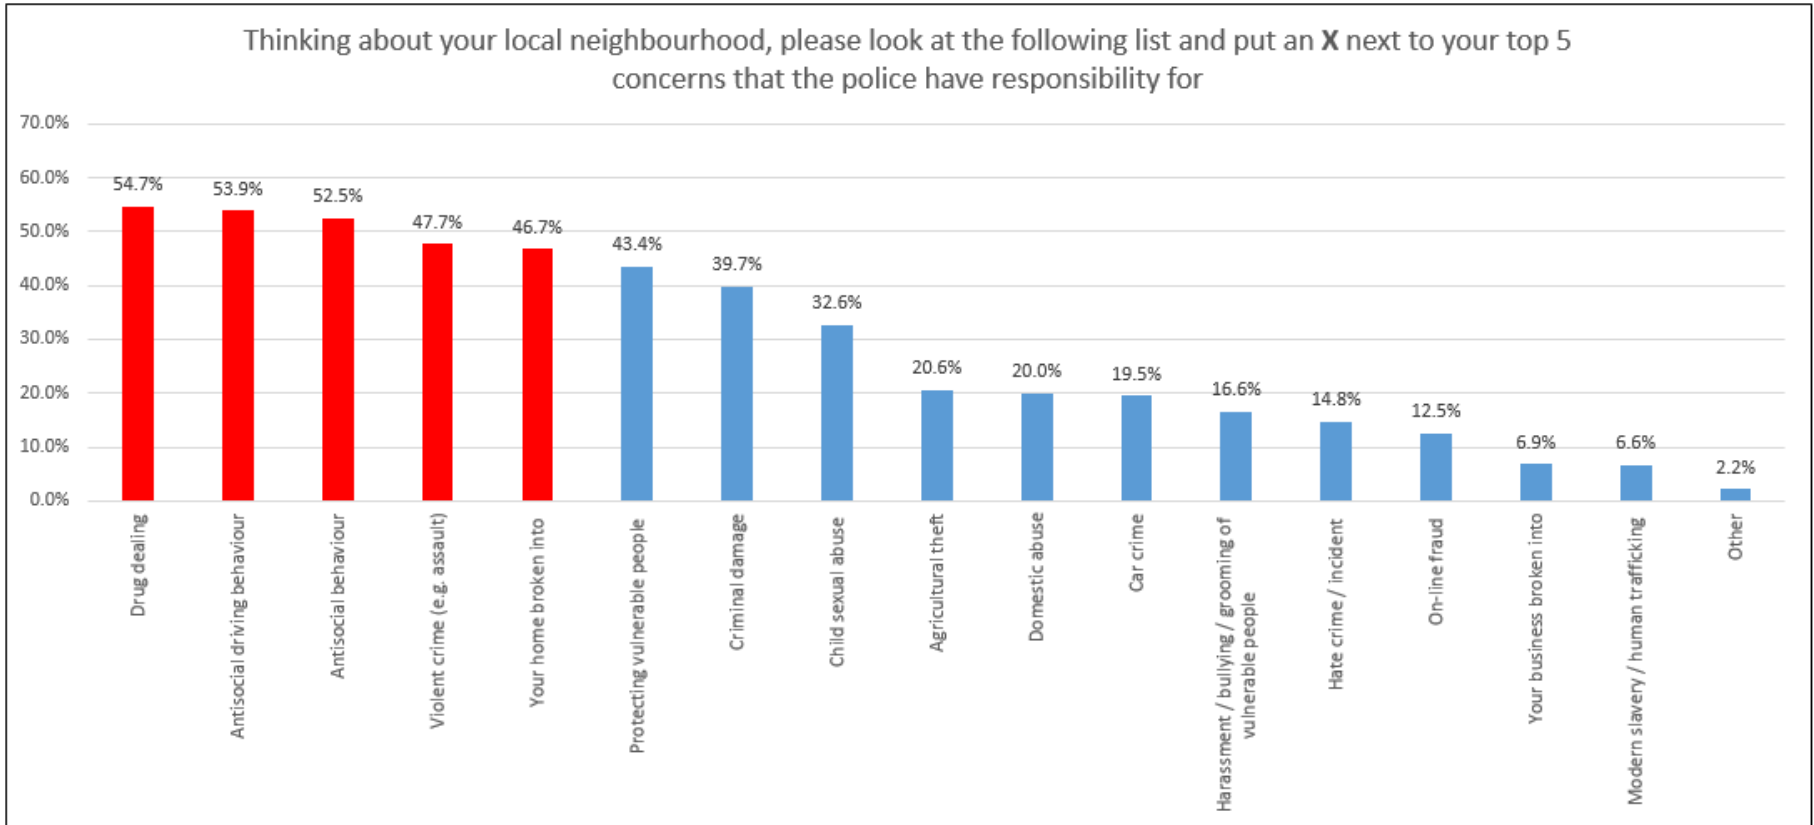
Thinking about your local neighbourhood, please look at the following list and put an **X** next to your top 5 concerns that the police have responsibility for

70.0%
60.0%
50.0%
40.0%
30.0%
20.0%
10.0%
0.0%

| Category | Value |
|---|---|
| Drug dealing | 54.7% |
| Antisocial driving behaviour | 53.9% |
| Antisocial behaviour | 52.5% |
| Violent crime (e.g. assault) | 47.7% |
| Your home broken into | 46.7% |
| Protecting vulnerable people | 43.4% |
| Criminal damage | 39.7% |
| Child sexual abuse | 32.6% |
| Agricultural theft | 20.6% |
| Domestic abuse | 20.0% |
| Car crime | 19.5% |
| Harassment / bullying / grooming of vulnerable people | 16.6% |
| Hate crime / incident | 14.8% |
| On-line fraud | 12.5% |
| Your business broken into | 6.9% |
| Modern slavery / human trafficking | 6.6% |
| Other | 2.2% |